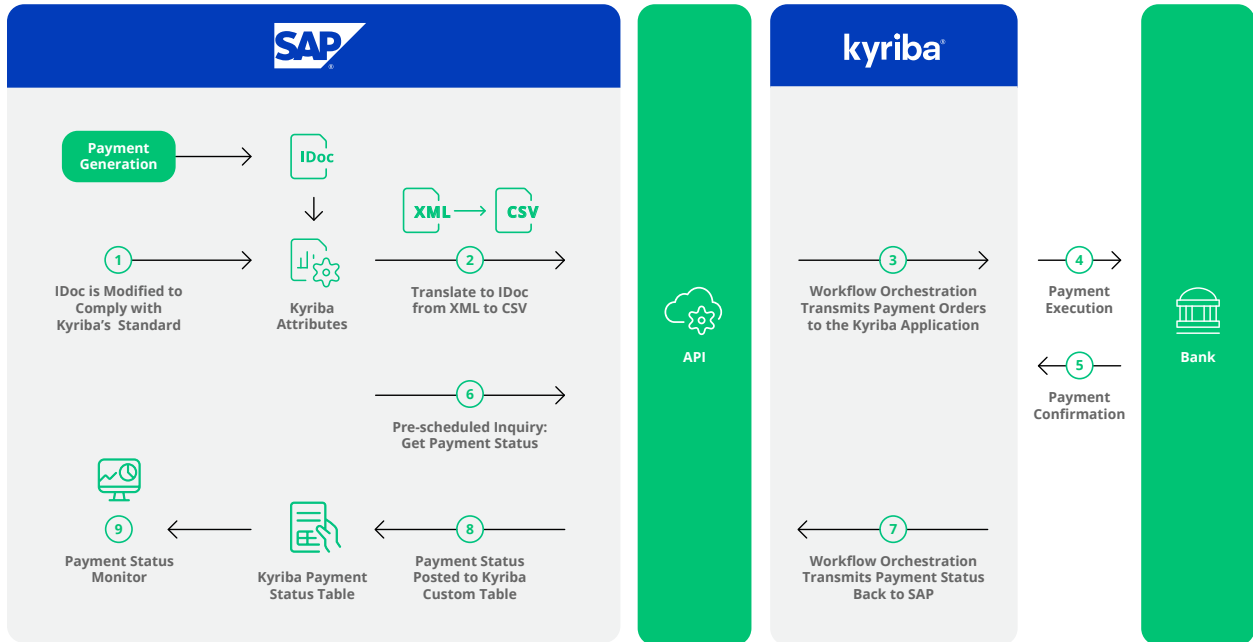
SAP

Payment Generation

IDoc

XML CSV

1
IDoc is Modified to Comply with Kyriba's Standard

Kyriba Attributes

2
Translate to IDoc from XML to CSV

6
Pre-scheduled Inquiry: Get Payment Status

9
Payment Status Monitor

Kyriba Payment Status Table

8
Payment Status Posted to Kyriba Custom Table

API

kyriba

3
Workflow Orchestration Transmits Payment Orders to the Kyriba Application

7
Workflow Orchestration Transmits Payment Status Back to SAP

4
Payment Execution

5
Payment Confirmation

Bank